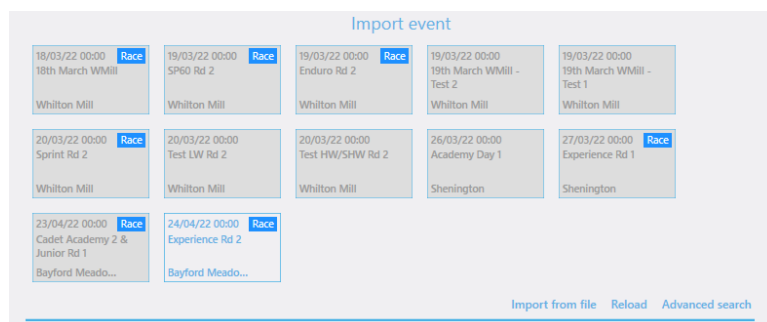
Import event

18/03/22 00:00 Race
18th March WMill
Whilton Mill

19/03/22 00:00 Race
SP60 Rd 2
Whilton Mill

19/03/22 00:00 Race
Enduro Rd 2
Whilton Mill

19/03/22 00:00
19th March WMill - Test 2
Whilton Mill

19/03/22 00:00
19th March WMill - Test 1
Whilton Mill

20/03/22 00:00 Race
Sprint Rd 2
Whilton Mill

20/03/22 00:00
Test LW Rd 2
Whilton Mill

20/03/22 00:00
Test HW/SHW Rd 2
Whilton Mill

26/03/22 00:00
Academy Day 1
Shenington

27/03/22 00:00 Race
Experience Rd 1
Shenington

23/04/22 00:00 Race
Cadet Academy 2 & Junior Rd 1
Bayford Meado...

24/04/22 00:00 Race
Experience Rd 2
Bayford Meado...

Import from file Reload Advanced search